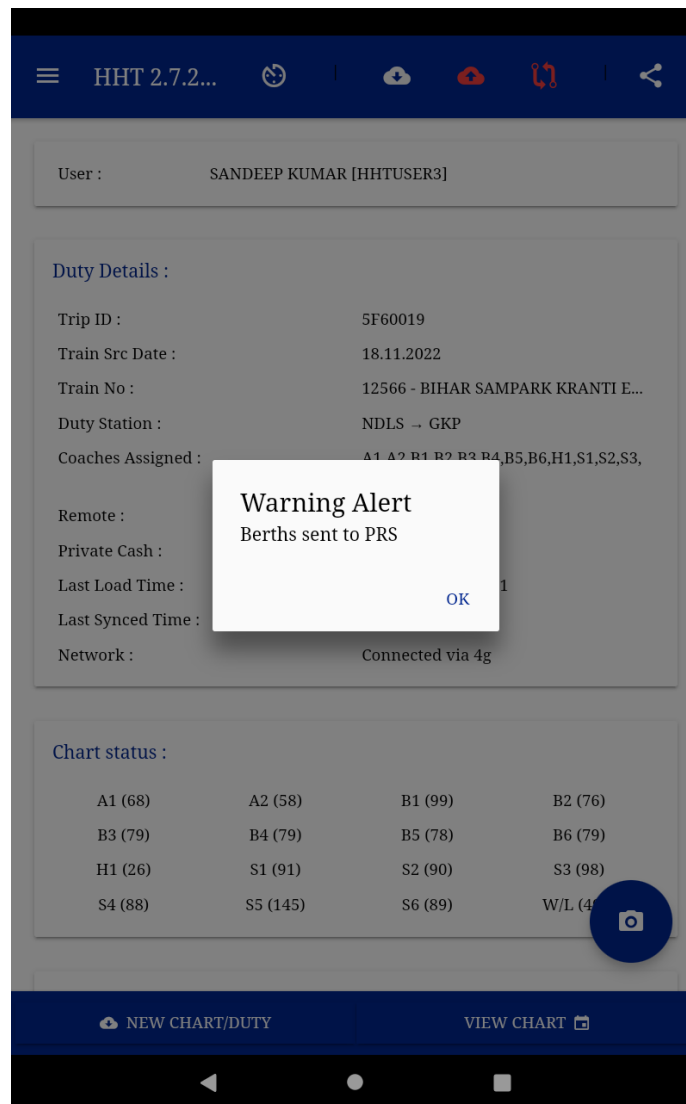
HHT 2.7.2...

User : SANDEEP KUMAR [HHTUSER3]

Duty Details :

Trip ID : 5F60019
Train Src Date : 18.11.2022
Train No : 12566 - BIHAR SAMPARK KRANTI E...
Duty Station : NDLS → GKP
Coaches Assigned : A1,A2,B1,B2,B3,B4,B5,B6,H1,S1,S2,S3,
Remote :
Private Cash :
Last Load Time : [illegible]1
Last Synced Time :
Network : Connected via 4g

Warning Alert
Berths sent to PRS
OK

Chart status :

| A1 (68) | A2 (58) | B1 (99) | B2 (76) |
|---|---|---|---|
| B3 (79) | B4 (79) | B5 (78) | B6 (79) |
| H1 (26) | S1 (91) | S2 (90) | S3 (98) |
| S4 (88) | S5 (145) | S6 (89) | W/L (4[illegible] |

NEW CHART/DUTY
VIEW CHART